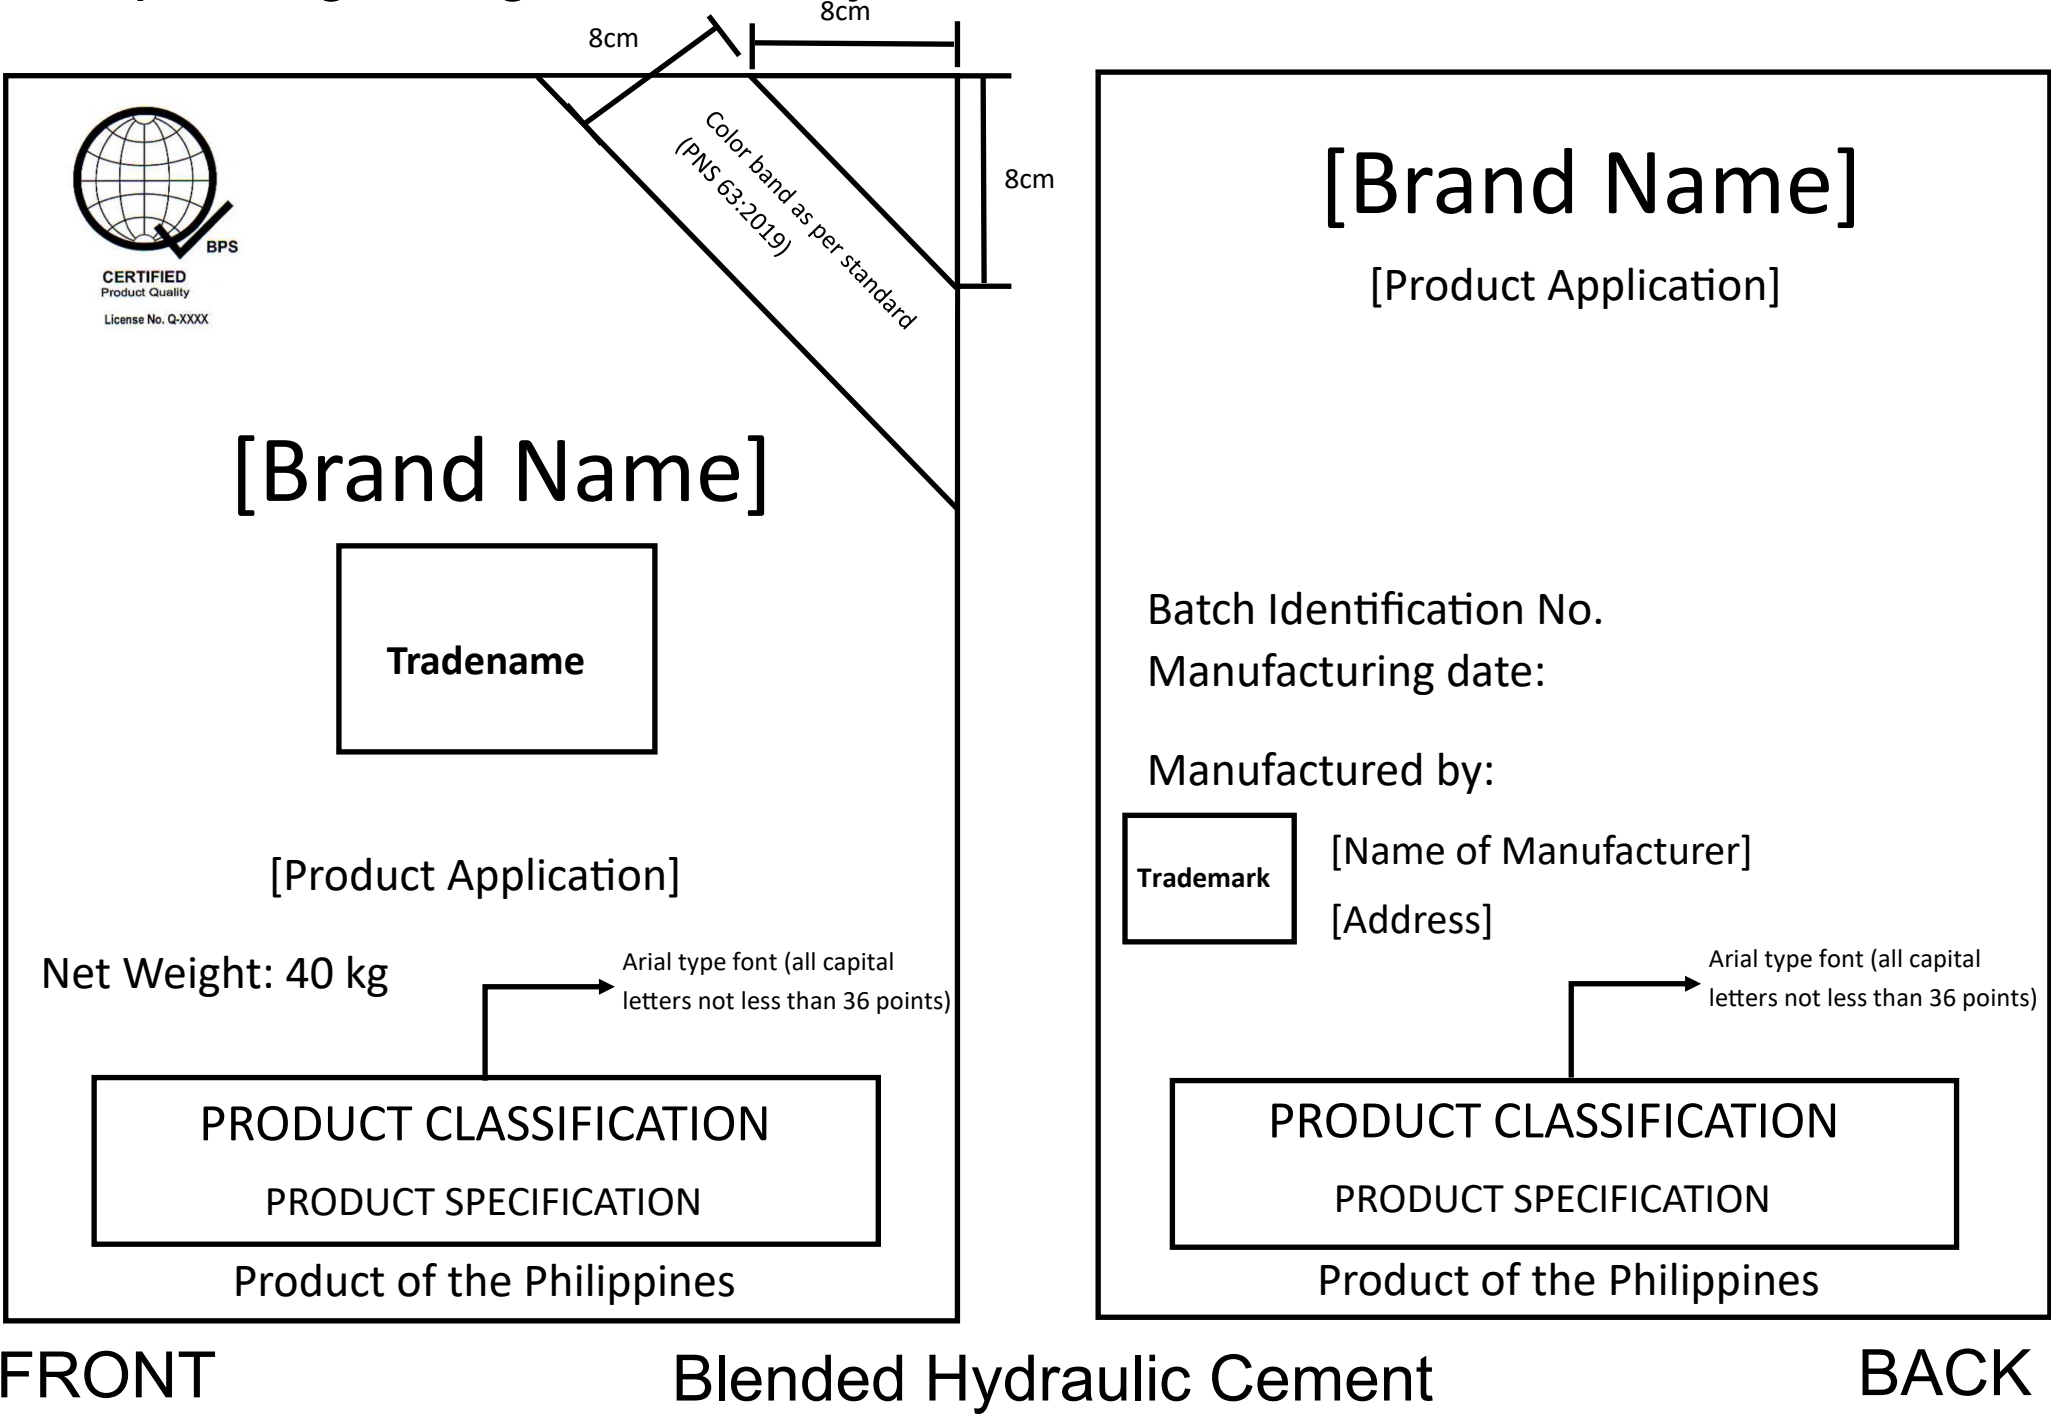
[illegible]

8cm

8cm

8cm

Color band as per standard (PNS 63:2019)

BPS
CERTIFIED
Product Quality
License No. Q-XXXX

[Brand Name]

Tradename

[Product Application]

Net Weight: 40 kg

Arial type font (all capital letters not less than 36 points)

PRODUCT CLASSIFICATION
PRODUCT SPECIFICATION

Product of the Philippines

[Brand Name]

[Product Application]

Batch Identification No.
Manufacturing date:

Manufactured by:

Trademark

[Name of Manufacturer]
[Address]

Arial type font (all capital letters not less than 36 points)

PRODUCT CLASSIFICATION
PRODUCT SPECIFICATION

Product of the Philippines

FRONT

Blended Hydraulic Cement

BACK